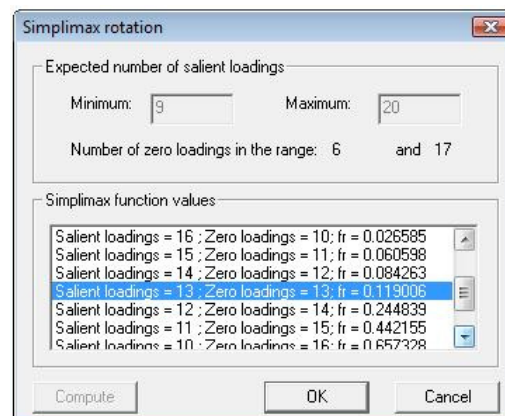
Simplimax rotation

Expected number of salient loadings

Minimum: 9

Maximum: 20

Number of zero loadings in the range: 6 and 17

Simplimax function values

Salient loadings = 16 ; Zero loadings = 10; fr = 0.026585
Salient loadings = 15 ; Zero loadings = 11; fr = 0.060598
Salient loadings = 14 ; Zero loadings = 12; fr = 0.084263
Salient loadings = 13 ; Zero loadings = 13; fr = 0.119006
Salient loadings = 12 ; Zero loadings = 14; fr = 0.244839
Salient loadings = 11 ; Zero loadings = 15; fr = 0.442155
Salient loadings = 10 ; Zero loadings = 16; fr = 0.657328

Compute

OK

Cancel